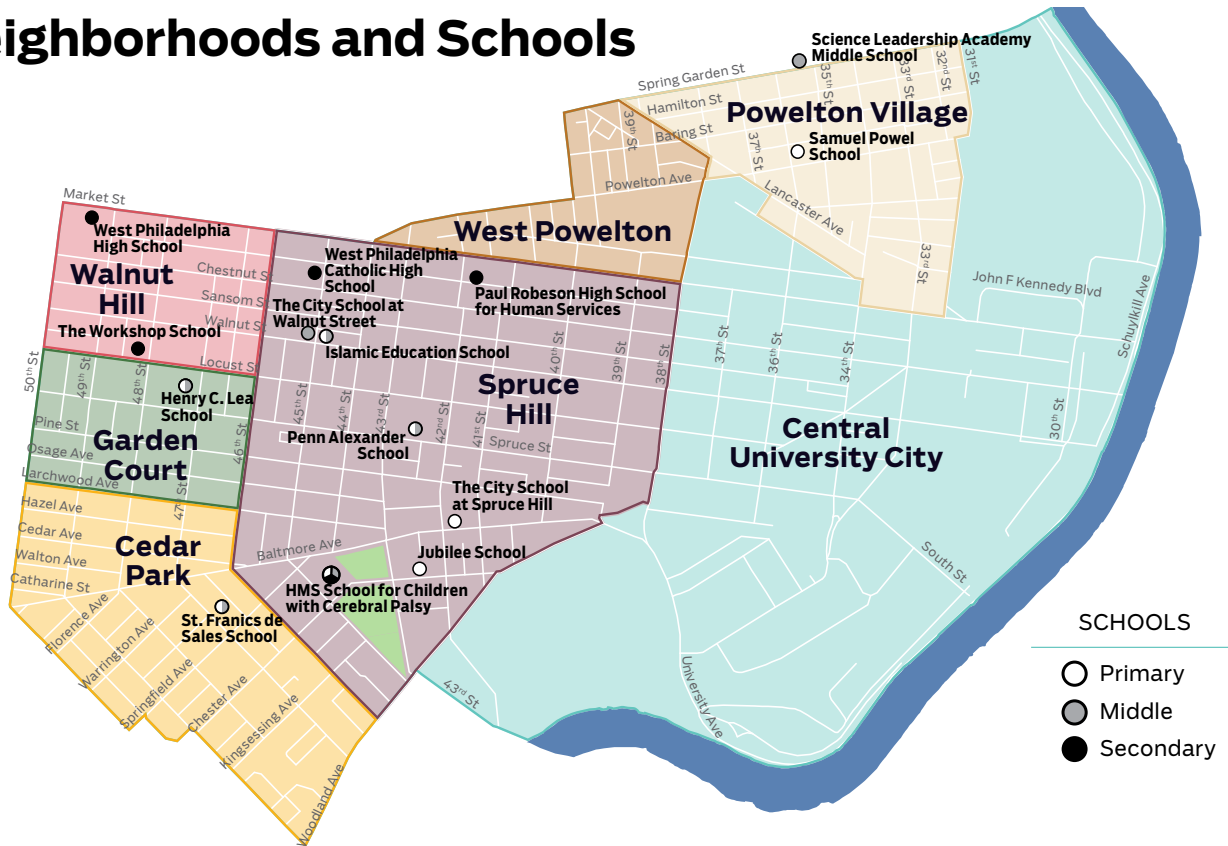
eighborhoods and Schools

Science Leadership Academy Middle School
Spring Garden St
Hamilton St
Baring St
$35^{th}$ St
$33^{rd}$ St
$32^{nd}$ St
$31^{st}$ St
Powelton Village
$39^{th}$ St
$37^{th}$ St
Samuel Powel School
Powelton Ave
Lancaster Ave
Market St
West Philadelphia High School
Walnut Hill
Chestnut St
Sansom St
Walnut St
The Workshop School
Locust St
West Powelton
West Philadelphia Catholic High School
The City School at Walnut Street
Islamic Education School
Paul Robeson High School for Human Services
$33^{rd}$ St
John F Kennedy Blvd
Schuylkill Ave
$50^{th}$ St
$49^{th}$ St
$48^{th}$ St
Henry C. Lea School
Pine St
Osage Ave
Larchwood Ave
Garden Court
$46^{th}$ St
$45^{th}$ St
$44^{th}$ St
$43^{rd}$ St
$42^{nd}$ St
$41^{st}$ St
$40^{th}$ St
$39^{th}$ St
$38^{th}$ St
Spruce Hill
Spruce St
Penn Alexander School
$37^{th}$ St
$36^{th}$ St
$34^{th}$ St
$30^{th}$ St
Central University City
Hazel Ave
Cedar Ave
Walton Ave
Catharine St
$47^{th}$ St
Cedar Park
Baltimore Ave
The City School at Spruce Hill
Jubilee School
HMS School for Children with Cerebral Palsy
Florence Ave
Warrington Ave
Springfield Ave
Chester Ave
St. Franics de Sales School
Kingsessing Ave
Woodland Ave
$43^{rd}$ St
University Ave
South St
SCHOOLS
Primary
Middle
Secondary